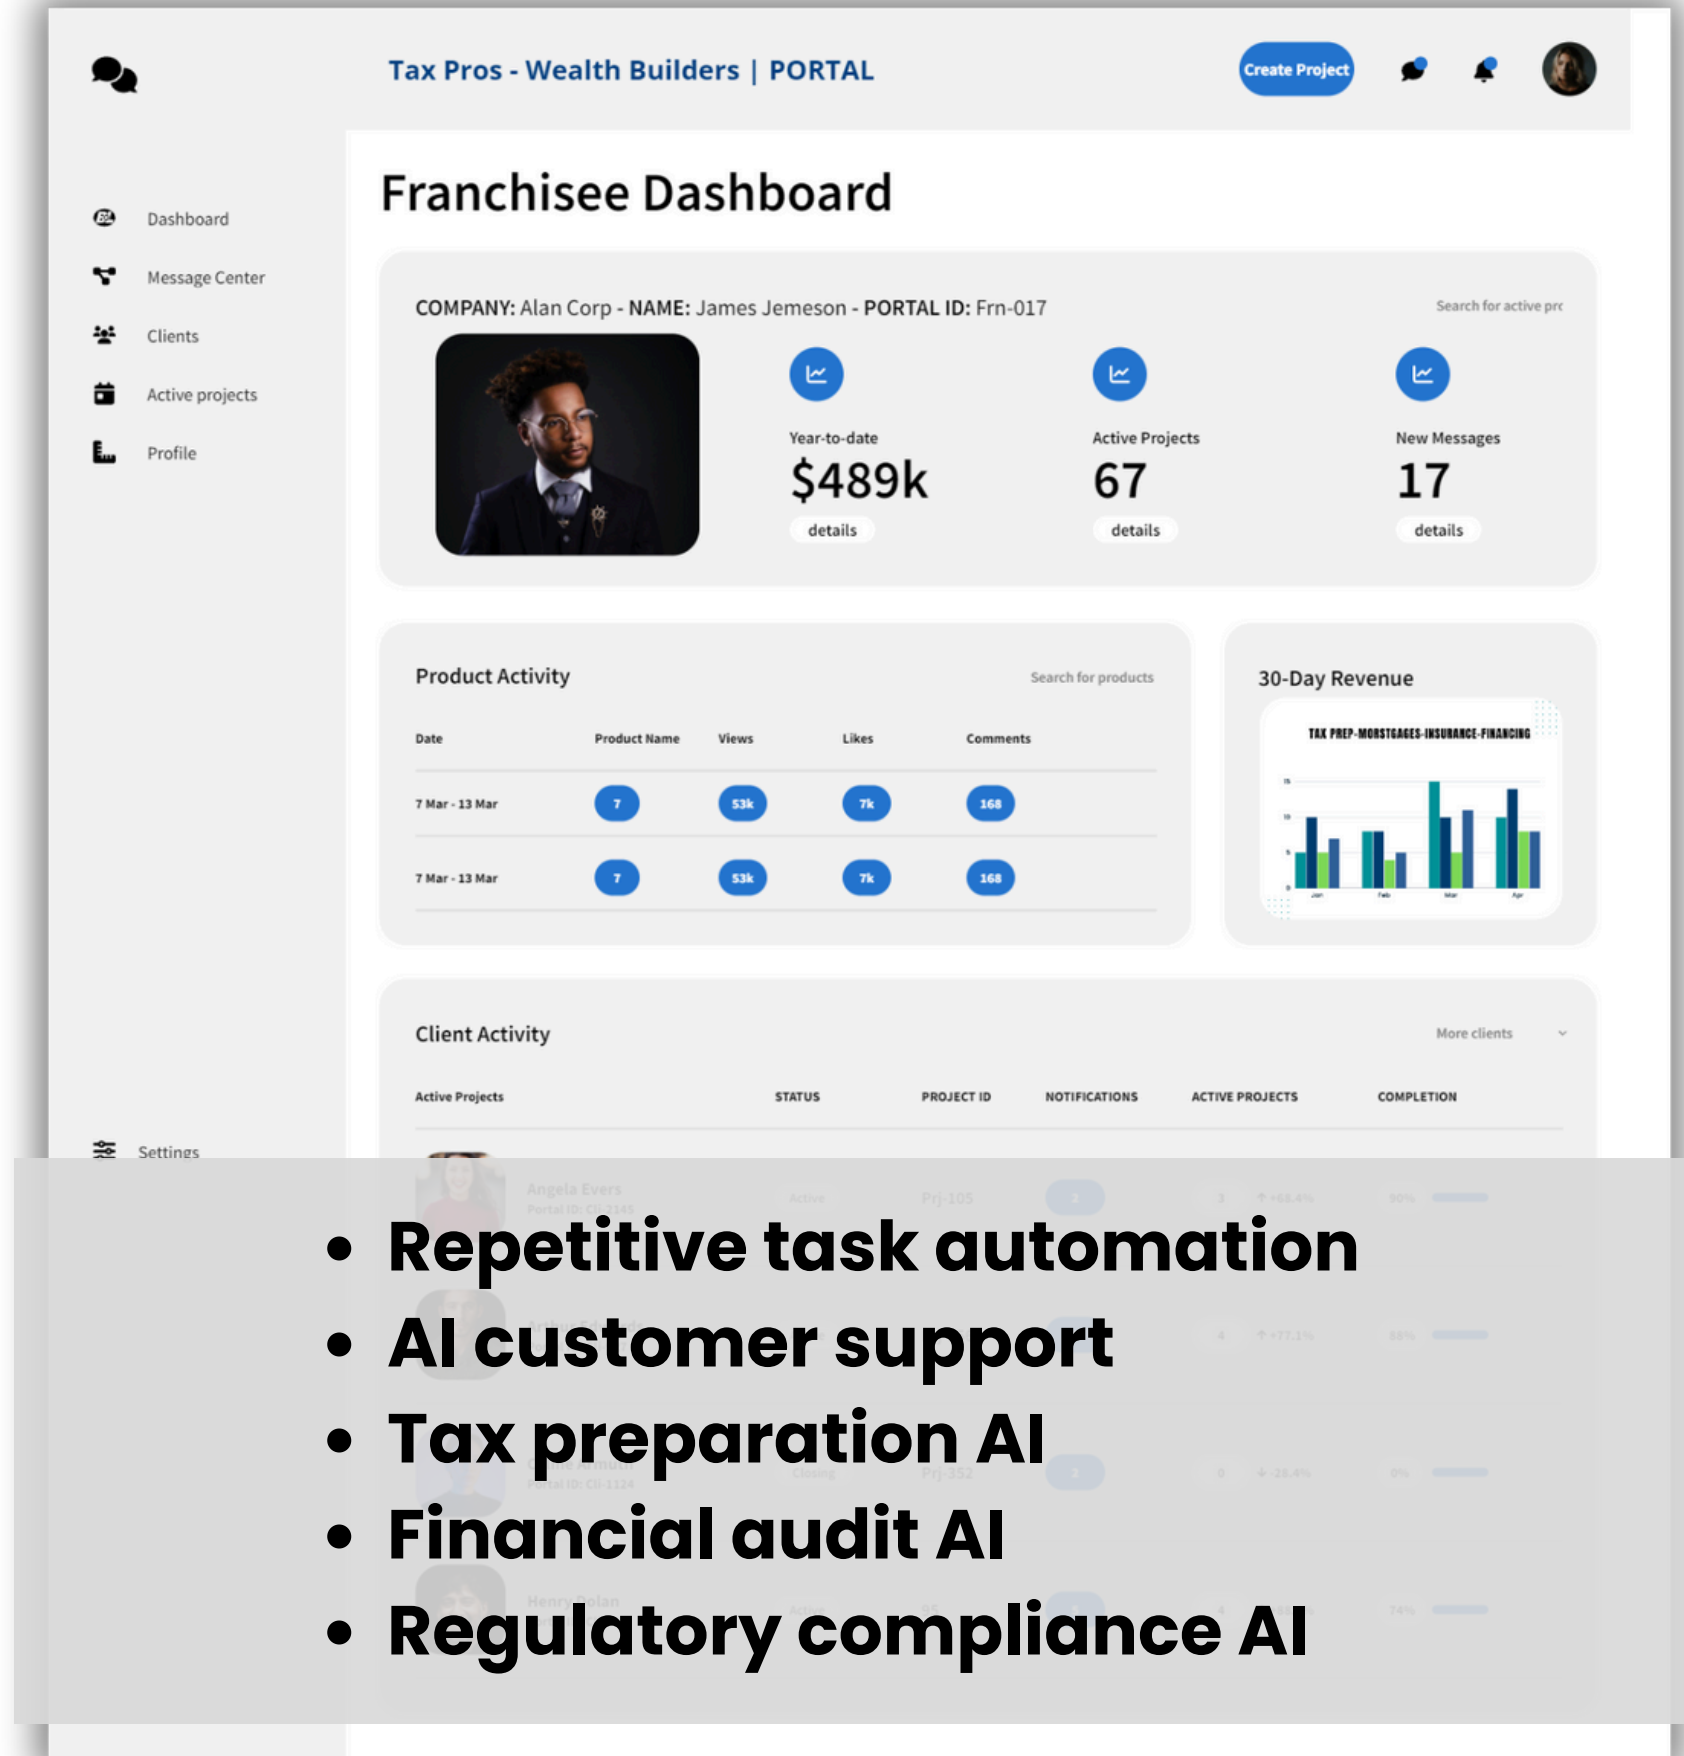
Tax Pros - Wealth Builders | PORTAL

Create Project

Dashboard

Message Center

Clients

Active projects

Profile

Settings

Franchisee Dashboard

COMPANY: Alan Corp - NAME: James Jemeson - PORTAL ID: Frn-017

Search for active pr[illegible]

Year-to-date
$489k
details

Active Projects
67
details

New Messages
17
details

Product Activity

Search for products

| Date | Product Name | Views | Likes | Comments |
|---|---|---|---|---|
| 7 Mar - 13 Mar | 7 | 53k | 7k | 168 |
| 7 Mar - 13 Mar | 7 | 53k | 7k | 168 |

30-Day Revenue

TAX PREP-MORSTGAGES-INSURANCE-FINANCING

Client Activity

More clients

| Active Projects | STATUS | PROJECT ID | NOTIFICATIONS | ACTIVE PROJECTS | COMPLETION |
|---|---|---|---|---|---|

• Repetitive task automation
• AI customer support
• Tax preparation AI
• Financial audit AI
• Regulatory compliance AI